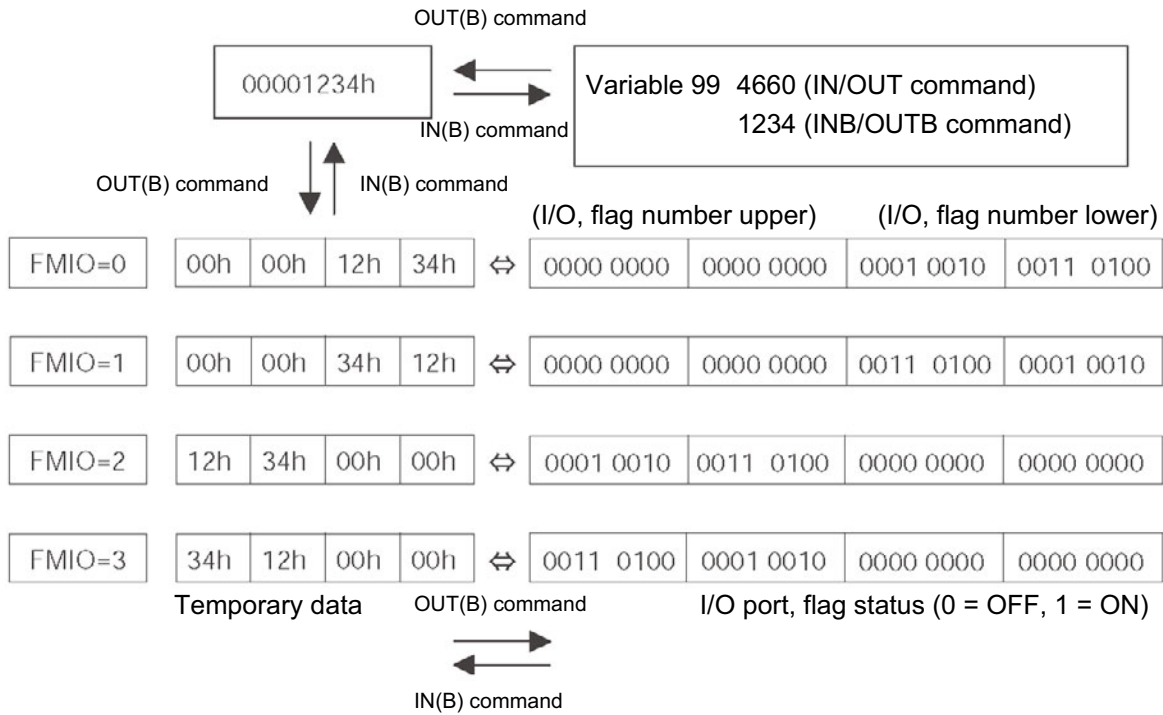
OUT(B) command

00001234h

IN(B) command

Variable 99 4660 (IN/OUT command)
1234 (INB/OUTB command)

OUT(B) command

IN(B) command

(I/O, flag number upper) (I/O, flag number lower)

| FMIO=0 | 00h | 00h | 12h | 34h | ⇔ | 0000 0000 | 0000 0000 | 0001 0010 | 0011 0100 |
|---|---|---|---|---|---|---|---|---|---|
| FMIO=1 | 00h | 00h | 34h | 12h | ⇔ | 0000 0000 | 0000 0000 | 0011 0100 | 0001 0010 |
| FMIO=2 | 12h | 34h | 00h | 00h | ⇔ | 0001 0010 | 0011 0100 | 0000 0000 | 0000 0000 |
| FMIO=3 | 34h | 12h | 00h | 00h | ⇔ | 0011 0100 | 0001 0010 | 0000 0000 | 0000 0000 |

Temporary data

OUT(B) command

I/O port, flag status (0 = OFF, 1 = ON)

IN(B) command